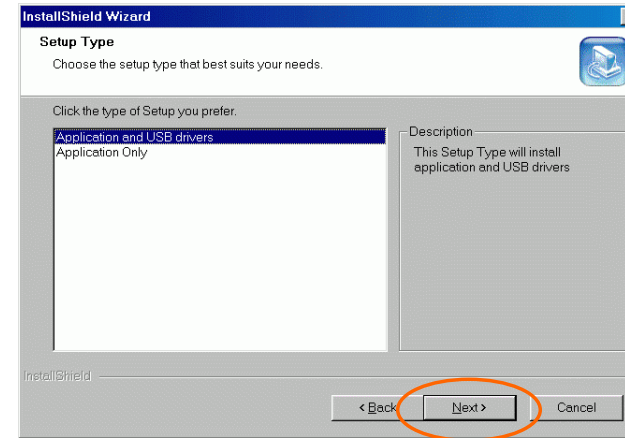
InstallShield Wizard

Setup Type

Choose the setup type that best suits your needs.

Click the type of Setup you prefer.

Application and USB drivers
Application Only

Description

This Setup Type will install application and USB drivers

InstallShield

< Back

Next >

Cancel